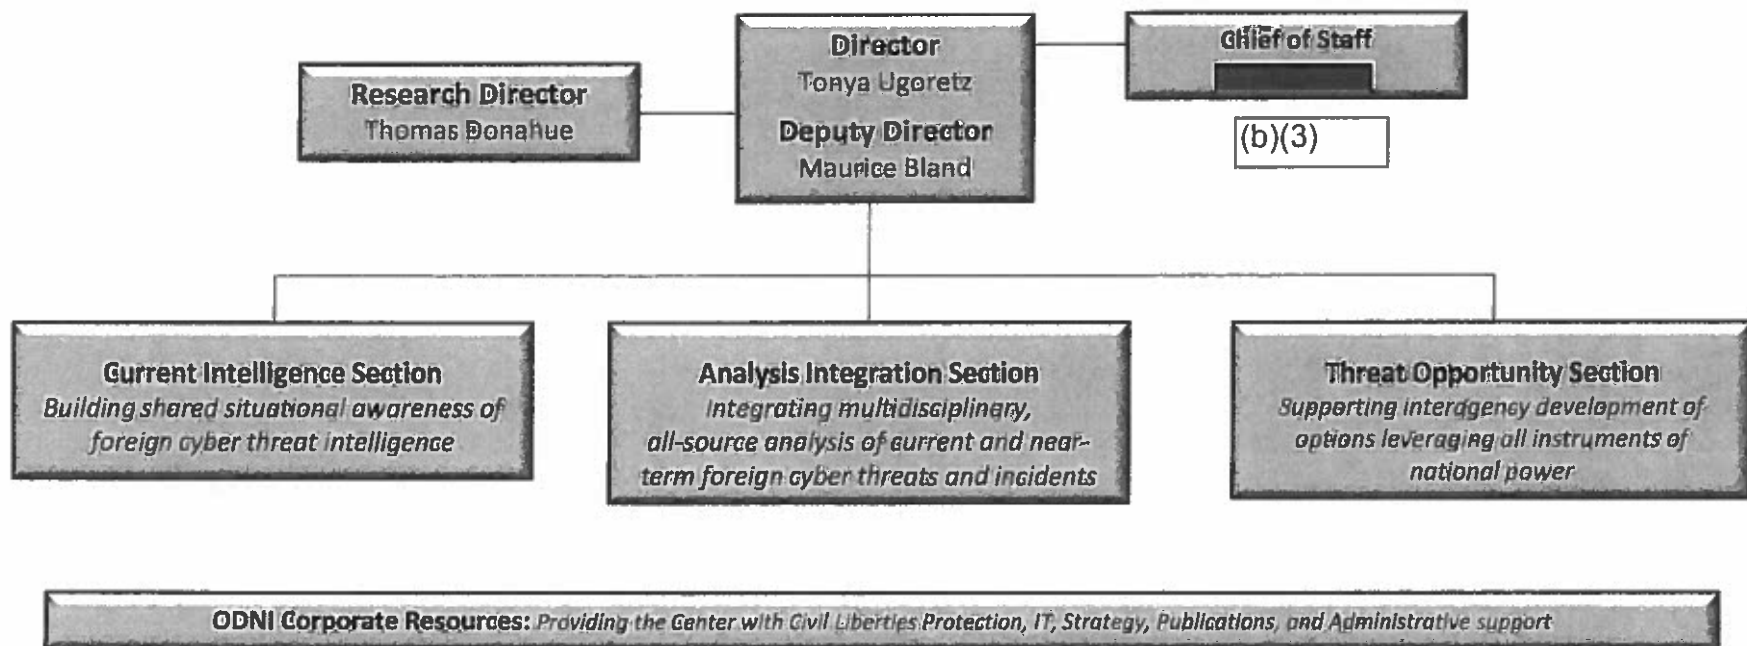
Director
Tonya Ugoretz
Deputy Director
Maurice Bland

Research Director
Thomas Donahue

Chief of Staff
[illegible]

(b)(3)

Current Intelligence Section
Building shared situational awareness of foreign cyber threat intelligence

Analysis Integration Section
Integrating multidisciplinary, all-source analysis of current and near-term foreign cyber threats and incidents

Threat Opportunity Section
Supporting interagency development of options leveraging all instruments of national power

ODNI Corporate Resources: Providing the Center with Civil Liberties Protection, IT, Strategy, Publications, and Administrative support